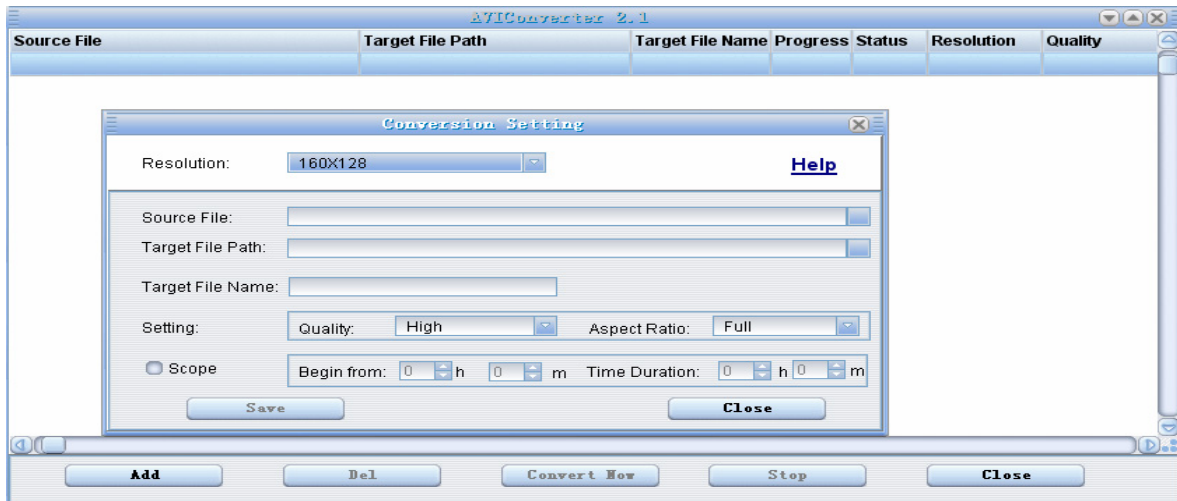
AVIConverter 2.1

| Source File | Target File Path | Target File Name | Progress | Status | Resolution | Quality |
|---|---|---|---|---|---|---|

Conversion Setting

Resolution: 160X128

Help

Source File:

Target File Path:

Target File Name:

Setting: Quality: High Aspect Ratio: Full

Scope Begin from: 0 h 0 m Time Duration: 0 h 0 m

Save Close

Add Del Convert Now Stop Close